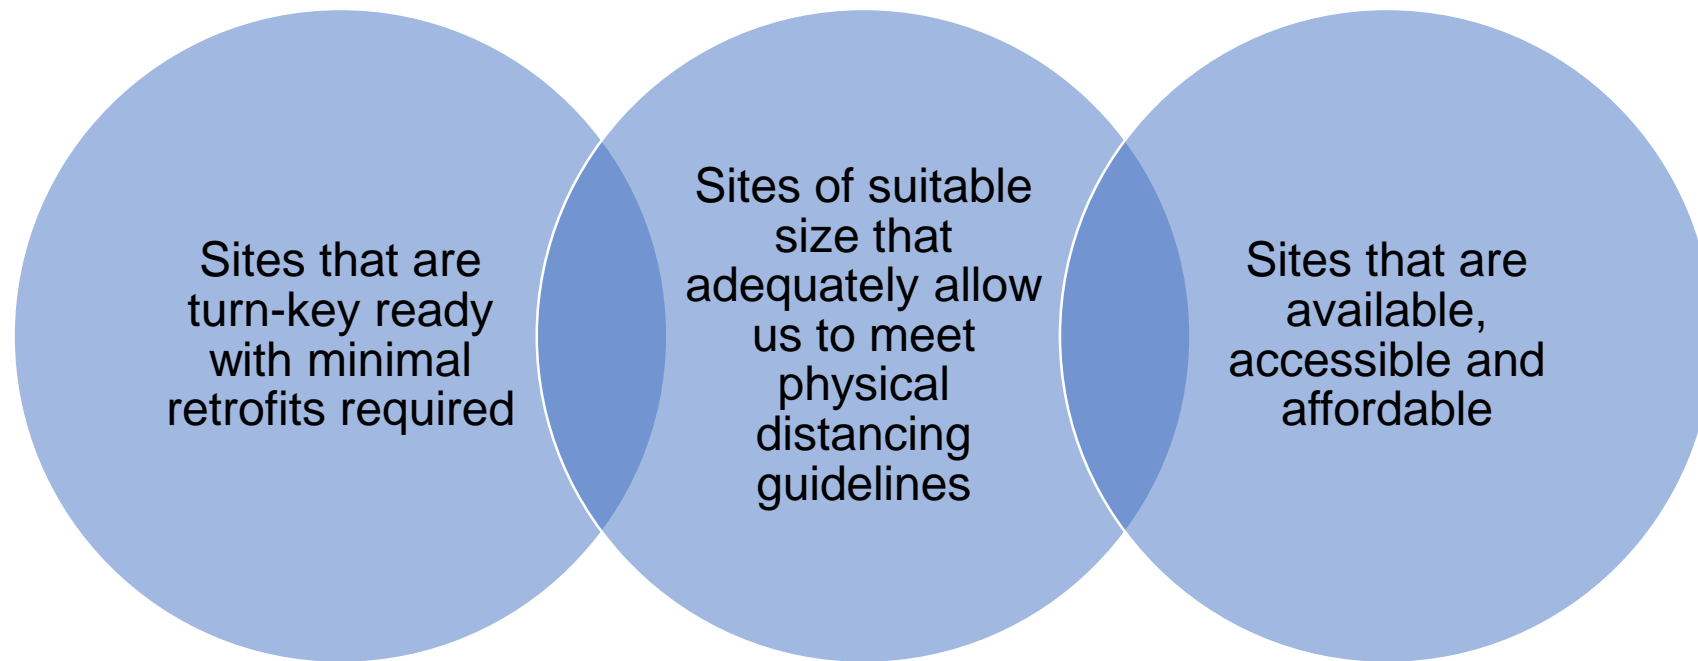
Sites that are turn-key ready with minimal retrofits required

Sites of suitable size that adequately allow us to meet physical distancing guidelines

Sites that are available, accessible and affordable